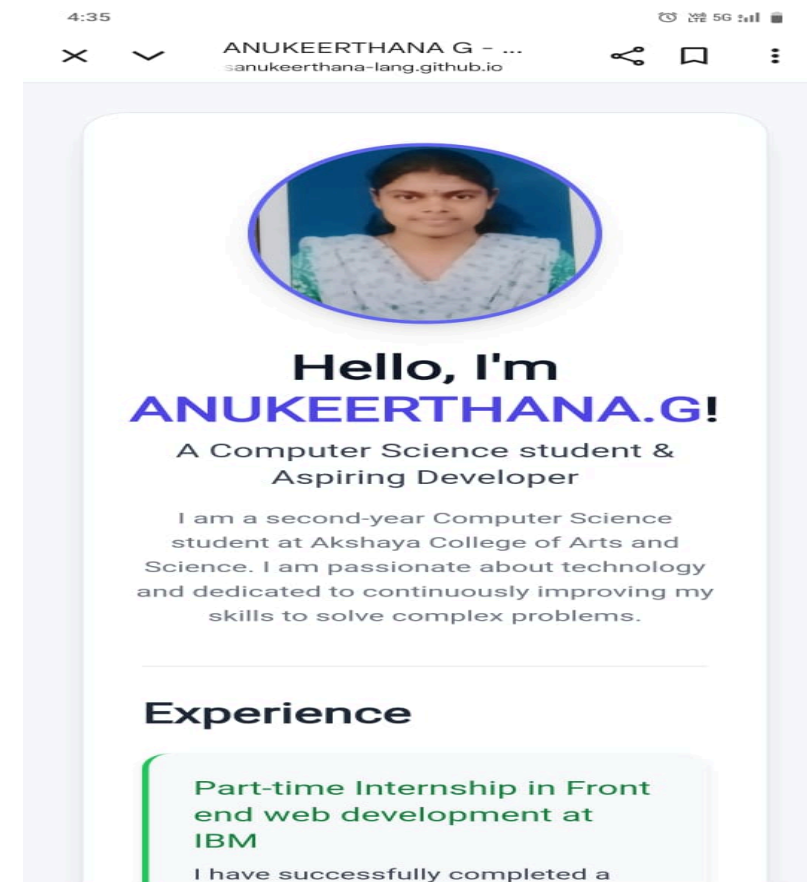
4:35

5G

ANUKEERTHANA G - ...
sanukeerthana-lang.github.io

Hello, I'm ANUKEERTHANA.G!

A Computer Science student & Aspiring Developer

I am a second-year Computer Science student at Akshaya College of Arts and Science. I am passionate about technology and dedicated to continuously improving my skills to solve complex problems.

Experience

Part-time Internship in Front end web development at IBM

I have successfully completed a